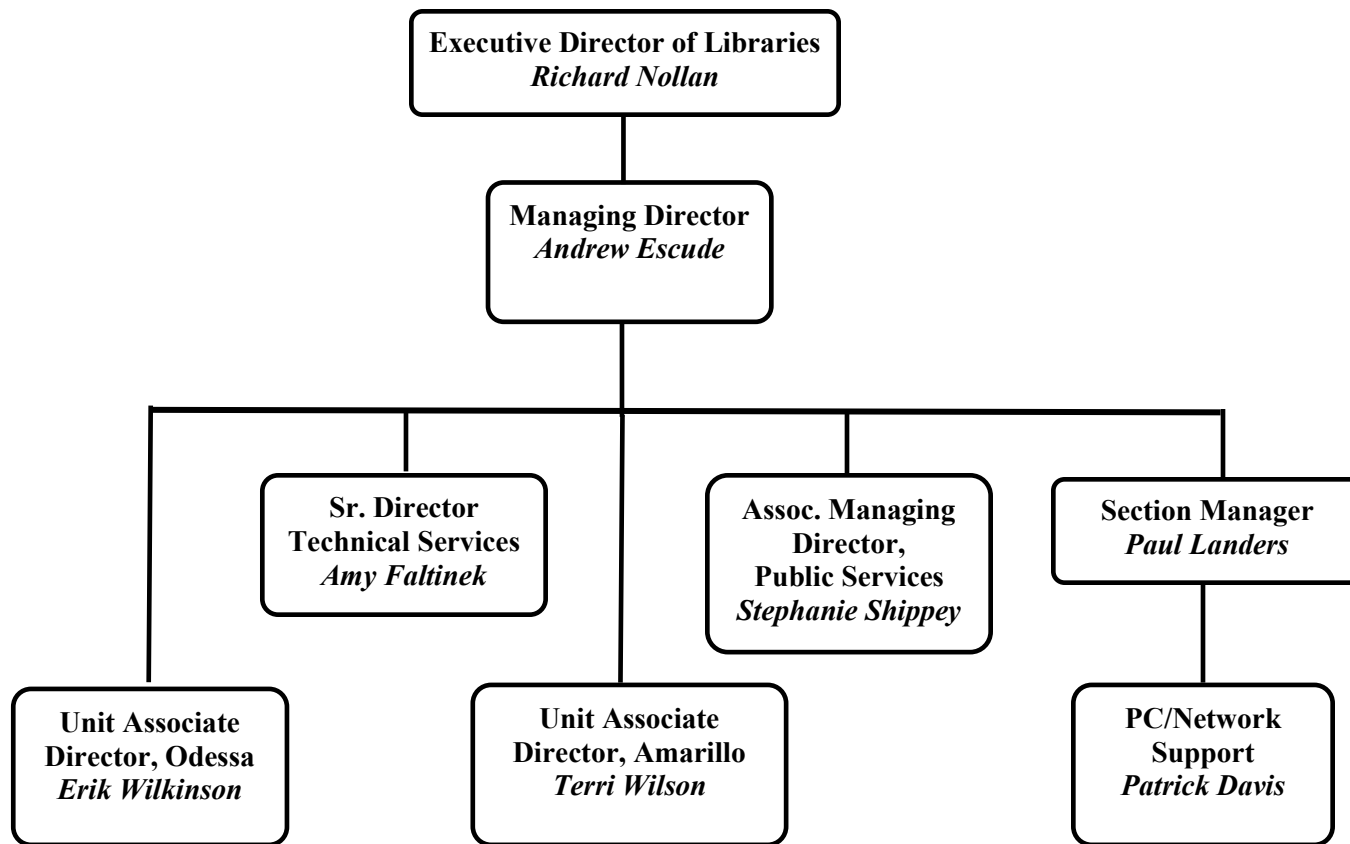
Executive Director of Libraries
Richard Nollan

Managing Director
Andrew Escude

Sr. Director
Technical Services
Amy Faltinek

Assoc. Managing Director,
Public Services
Stephanie Shippey

Section Manager
Paul Landers

Unit Associate Director, Odessa
Erik Wilkinson

Unit Associate Director, Amarillo
Terri Wilson

PC/Network Support
Patrick Davis